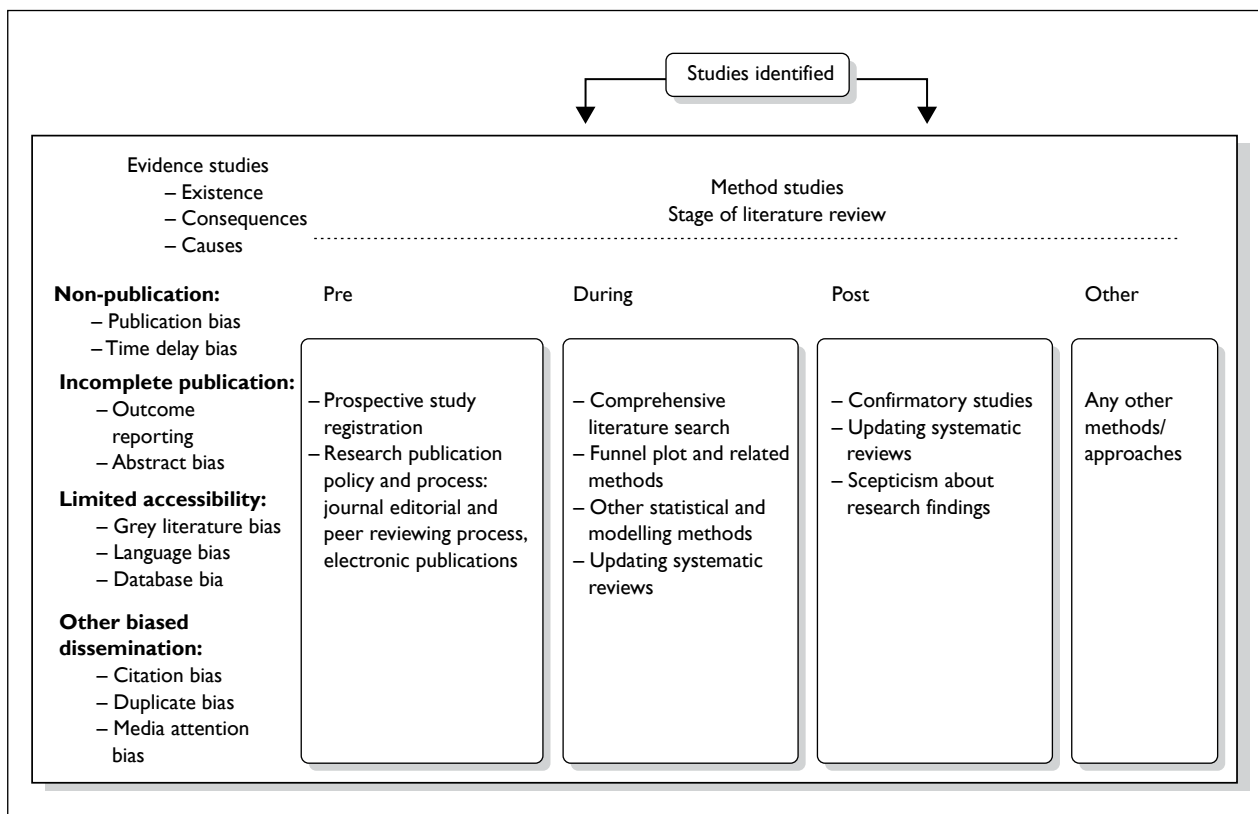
Studies identified

Evidence studies
– Existence
– Consequences
– Causes

Method studies
Stage of literature review

**Non-publication:**
– Publication bias
– Time delay bias

**Incomplete publication:**
– Outcome reporting
– Abstract bias

**Limited accessibility:**
– Grey literature bias
– Language bias
– Database bia

**Other biased dissemination:**
– Citation bias
– Duplicate bias
– Media attention bias

Pre

– Prospective study registration
– Research publication policy and process: journal editorial and peer reviewing process, electronic publications

During

– Comprehensive literature search
– Funnel plot and related methods
– Other statistical and modelling methods
– Updating systematic reviews

Post

– Confirmatory studies
– Updating systematic reviews
– Scepticism about research findings

Other

Any other methods/ approaches